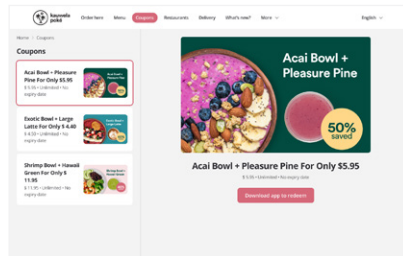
hawaiian poké

Order here Menu Coupons Restaurants Delivery What's new? More

English

Home > Coupons

Coupons

Acai Bowl + Pleasure Pine For Only $5.95
$ 5.95 • Unlimited • No expiry date

Exotic Bowl + Large Latte For Only $ 4.40
$ 4.40 • Unlimited • No expiry date

Shrimp Bowl + Hawaii Green For Only $ 11.95
$ 11.95 • Unlimited • No expiry date

Acai Bowl + Pleasure Pine

50% saved

Acai Bowl + Pleasure Pine For Only $5.95

$ 5.95 • Unlimited • No expiry date

Download app to redeem